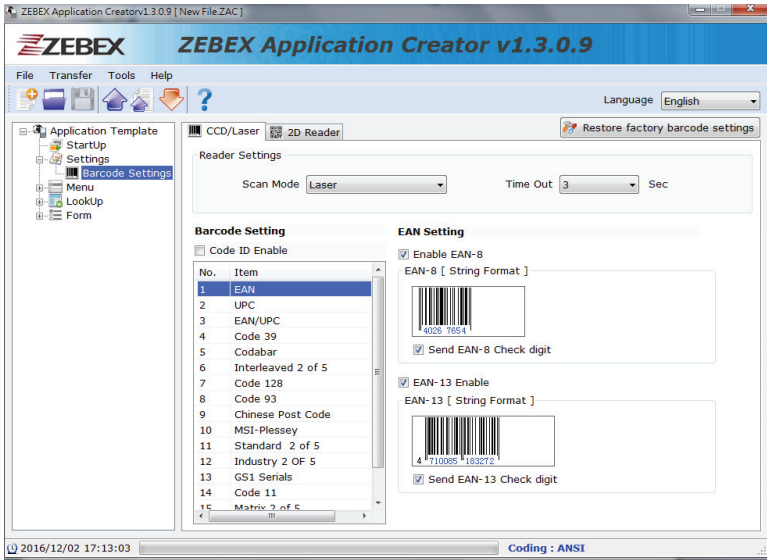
ZEBEX Application Creatorv1.3.0.9 [ New File.ZAC ]

ZEBEX

ZEBEX Application Creator v1.3.0.9

File Transfer Tools Help

Language English

Application Template
StartUp
Settings
Barcode Settings
Menu
LookUp
Form

CCD/Laser 2D Reader

Restore factory barcode settings

Reader Settings

Scan Mode Laser

Time Out 3 Sec

Barcode Setting

Code ID Enable

| No. | Item |
|---|---|
| 1 | EAN |
| 2 | UPC |
| 3 | EAN/UPC |
| 4 | Code 39 |
| 5 | Codabar |
| 6 | Interleaved 2 of 5 |
| 7 | Code 128 |
| 8 | Code 93 |
| 9 | Chinese Post Code |
| 10 | MSI-Plessey |
| 11 | Standard 2 of 5 |
| 12 | Industry 2 OF 5 |
| 13 | GS1 Serials |
| 14 | Code 11 |
| 15 | Matrix 2 of 5 |

EAN Setting

Enable EAN-8

EAN-8 [ String Format ]

4026 7654

Send EAN-8 Check digit

EAN-13 Enable

EAN-13 [ String Format ]

4 710085 183272

Send EAN-13 Check digit

2016/12/02 17:13:03

Coding : ANSI